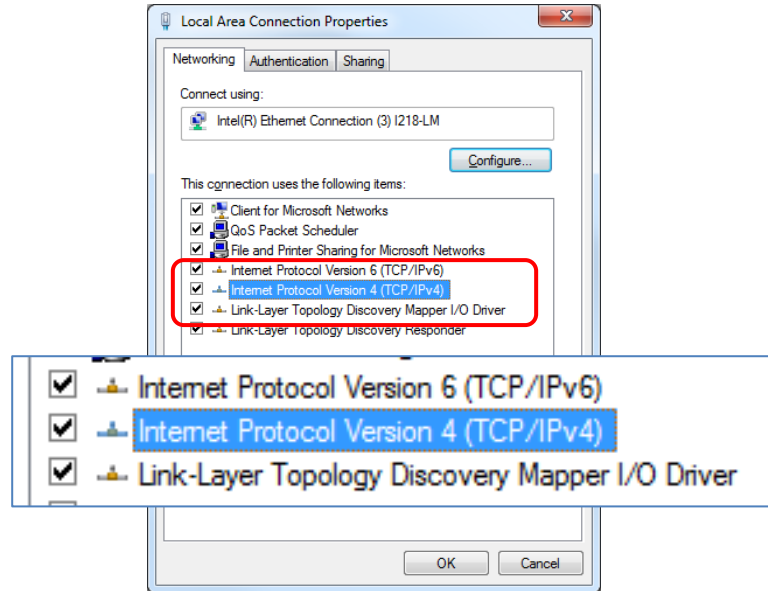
Local Area Connection Properties

Networking | Authentication | Sharing

Connect using:

Intel(R) Ethernet Connection (3) I218-LM

Configure...

This connection uses the following items:

Client for Microsoft Networks
QoS Packet Scheduler
File and Printer Sharing for Microsoft Networks
Internet Protocol Version 6 (TCP/IPv6)
Internet Protocol Version 4 (TCP/IPv4)
Link-Layer Topology Discovery Mapper I/O Driver
Link-Layer Topology Discovery Responder

Internet Protocol Version 6 (TCP/IPv6)
Internet Protocol Version 4 (TCP/IPv4)
Link-Layer Topology Discovery Mapper I/O Driver

OK
Cancel